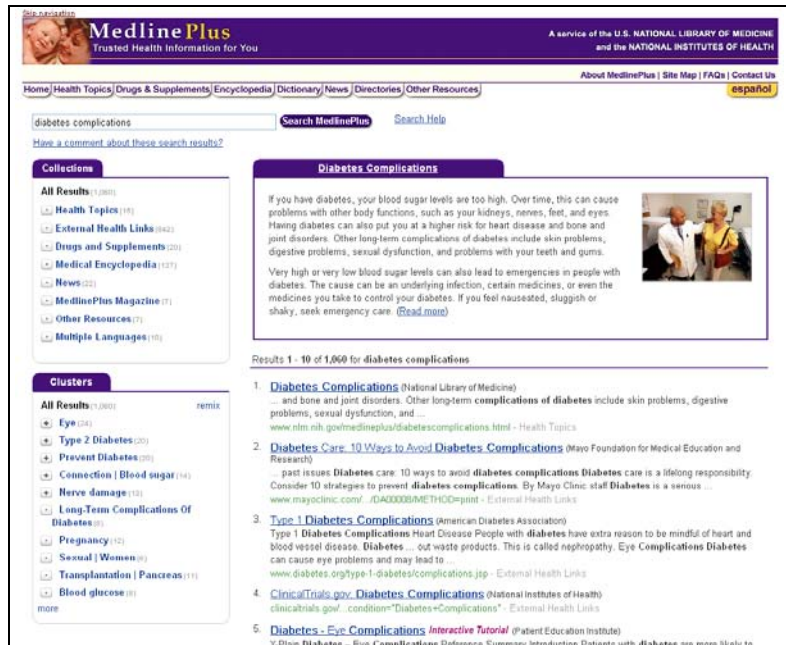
Skip navigation

MedlinePlus
Trusted Health Information for You

A service of the U.S. NATIONAL LIBRARY OF MEDICINE and the NATIONAL INSTITUTES OF HEALTH

About MedlinePlus | Site Map | FAQs | Contact Us

Home | Health Topics | Drugs & Supplements | Encyclopedia | Dictionary | News | Directories | Other Resources

español

diabetes complications

Search MedlinePlus

Search Help

Have a comment about these search results?

Collections

All Results (1,060)
Health Topics (16)
External Health Links (842)
Drugs and Supplements (20)
Medical Encyclopedia (127)
News (22)
MedlinePlus Magazine (7)
Other Resources (7)
Multiple Languages (10)

Clusters

All Results (1,060) remix
Eye (24)
Type 2 Diabetes (20)
Prevent Diabetes (20)
Connection | Blood sugar (14)
Nerve damage (13)
Long-Term Complications Of Diabetes (8)
Pregnancy (12)
Sexual | Women (8)
Transplantation | Pancreas (11)
Blood glucose (8)
more

Diabetes Complications

If you have diabetes, your blood sugar levels are too high. Over time, this can cause problems with other body functions, such as your kidneys, nerves, feet, and eyes. Having diabetes can also put you at a higher risk for heart disease and bone and joint disorders. Other long-term complications of diabetes include skin problems, digestive problems, sexual dysfunction, and problems with your teeth and gums.

Very high or very low blood sugar levels can also lead to emergencies in people with diabetes. The cause can be an underlying infection, certain medicines, or even the medicines you take to control your diabetes. If you feel nauseated, sluggish or shaky, seek emergency care. (Read more)

Results 1 - 10 of 1,060 for diabetes complications

1. Diabetes Complications (National Library of Medicine)
... and bone and joint disorders. Other long-term complications of diabetes include skin problems, digestive problems, sexual dysfunction, and ...
www.nlm.nih.gov/medlineplus/diabetescomplications.html - Health Topics

2. Diabetes Care: 10 Ways to Avoid Diabetes Complications (Mayo Foundation for Medical Education and Research)
... past issues Diabetes care: 10 ways to avoid diabetes complications Diabetes care is a lifelong responsibility. Consider 10 strategies to prevent diabetes complications. By Mayo Clinic staff Diabetes is a serious ...
www.mayoclinic.com/.../DA00008/METHOD=print - External Health Links

3. Type 1 Diabetes Complications (American Diabetes Association)
Type 1 Diabetes Complications Heart Disease People with diabetes have extra reason to be mindful of heart and blood vessel disease. Diabetes ... out waste products. This is called nephropathy. Eye Complications Diabetes can cause eye problems and may lead to ...
www.diabetes.org/type-1-diabetes/complications.jsp - External Health Links

4. ClinicalTrials.gov: Diabetes Complications (National Institutes of Health)
clinicaltrials.gov/...condition="Diabetes+Complications" - External Health Links

5. Diabetes - Eye Complications Interactive Tutorial (Patient Education Institute)
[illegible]